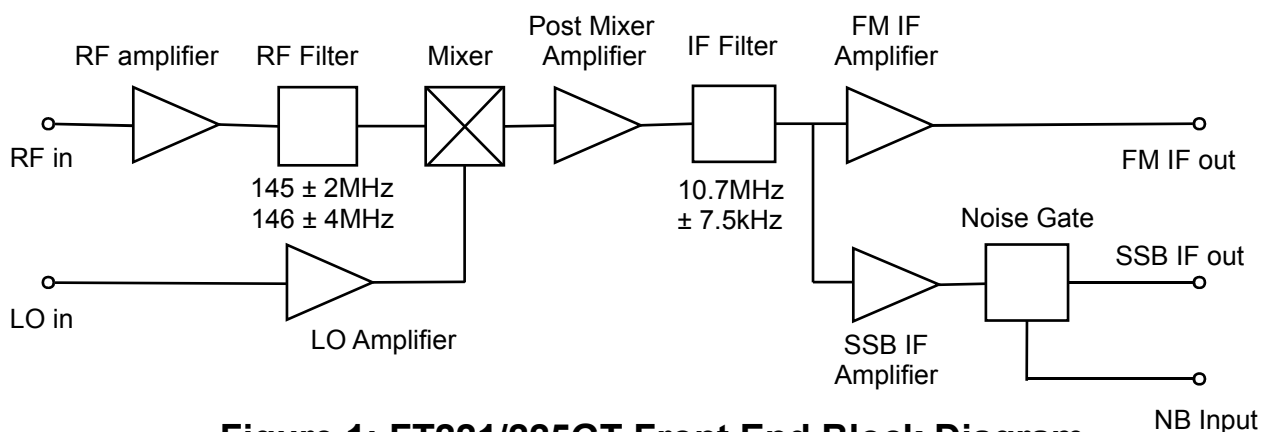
RF amplifier

RF Filter

Mixer

Post Mixer Amplifier

IF Filter

FM IF Amplifier

RF in

FM IF out

145 ± 2MHz
146 ± 4MHz

10.7MHz
± 7.5kHz

Noise Gate

SSB IF out

LO in

LO Amplifier

SSB IF Amplifier

NB Input

Figure 1: FT221/225CT Front End Block Diagram